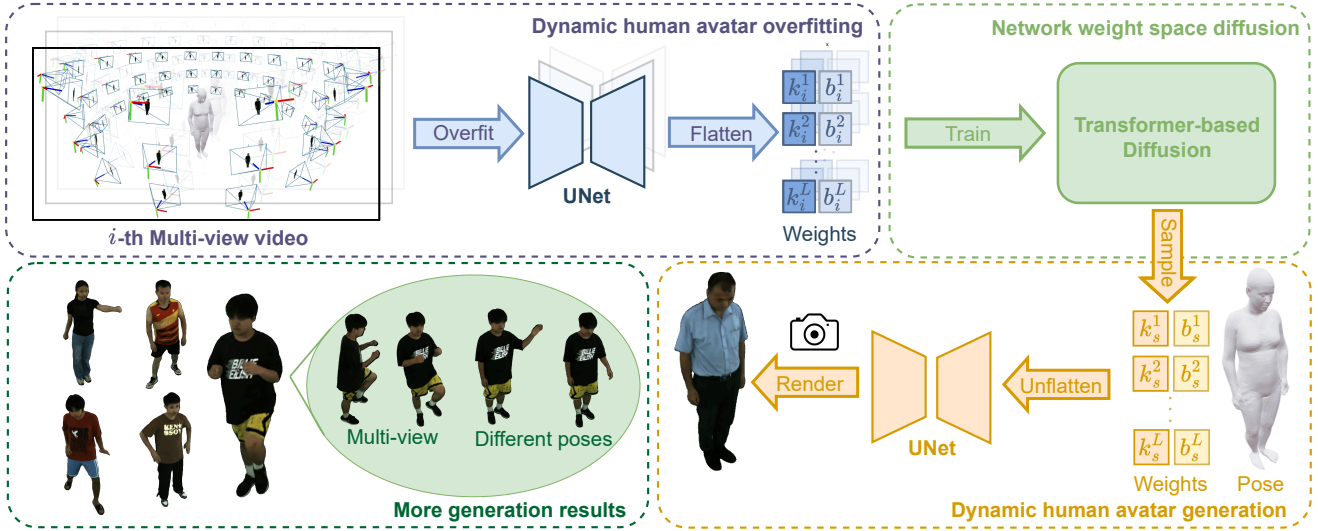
Dynamic human avatar overfitting

Network weight space diffusion

Overfit

UNet

Flatten

$k_i^1$ $b_i^1$

$k_i^2$ $b_i^2$

$k_i^L$ $b_i^L$

Weights

$i$-th Multi-view video

Train

Transformer-based Diffusion

Sample

$k_s^1$ $b_s^1$

$k_s^2$ $b_s^2$

$k_s^L$ $b_s^L$

Weights

Pose

Unflatten

UNet

Render

Dynamic human avatar generation

Multi-view

Different poses

More generation results